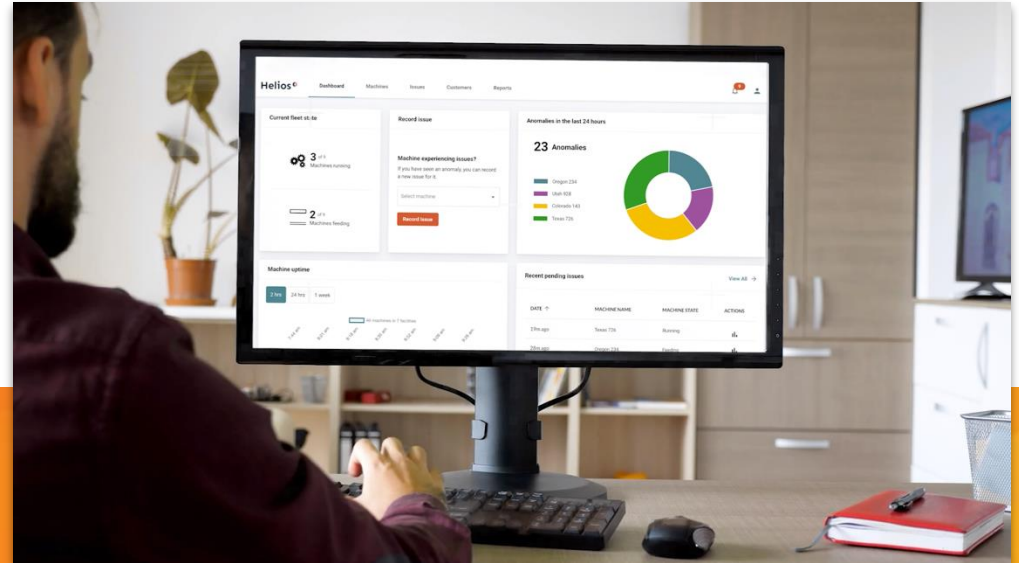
Helios

Dashboard Machines Issues Customers Reports

Current fleet state

3 of 5
Machines running

2 of 5
Machines feeding

Record issue

Machine experiencing issues?
If you have seen an anomaly you can record a new issue for it.

Select machine

Record issue

Anomalies in the last 24 hours

23 Anomalies

Oregon 234
Utah 828
Colorado 143
Texas 726

Machine uptime

2 hrs 24 hrs 1 week

All machines in 7 facilities

Recent pending issues

View All

| DATE | MACHINE NAME | MACHINE STATE | ACTIONS |
|---|---|---|---|
| 37m ago | Texas 726 | Running | |
| 28m ago | Oregon 234 | Feeding | |